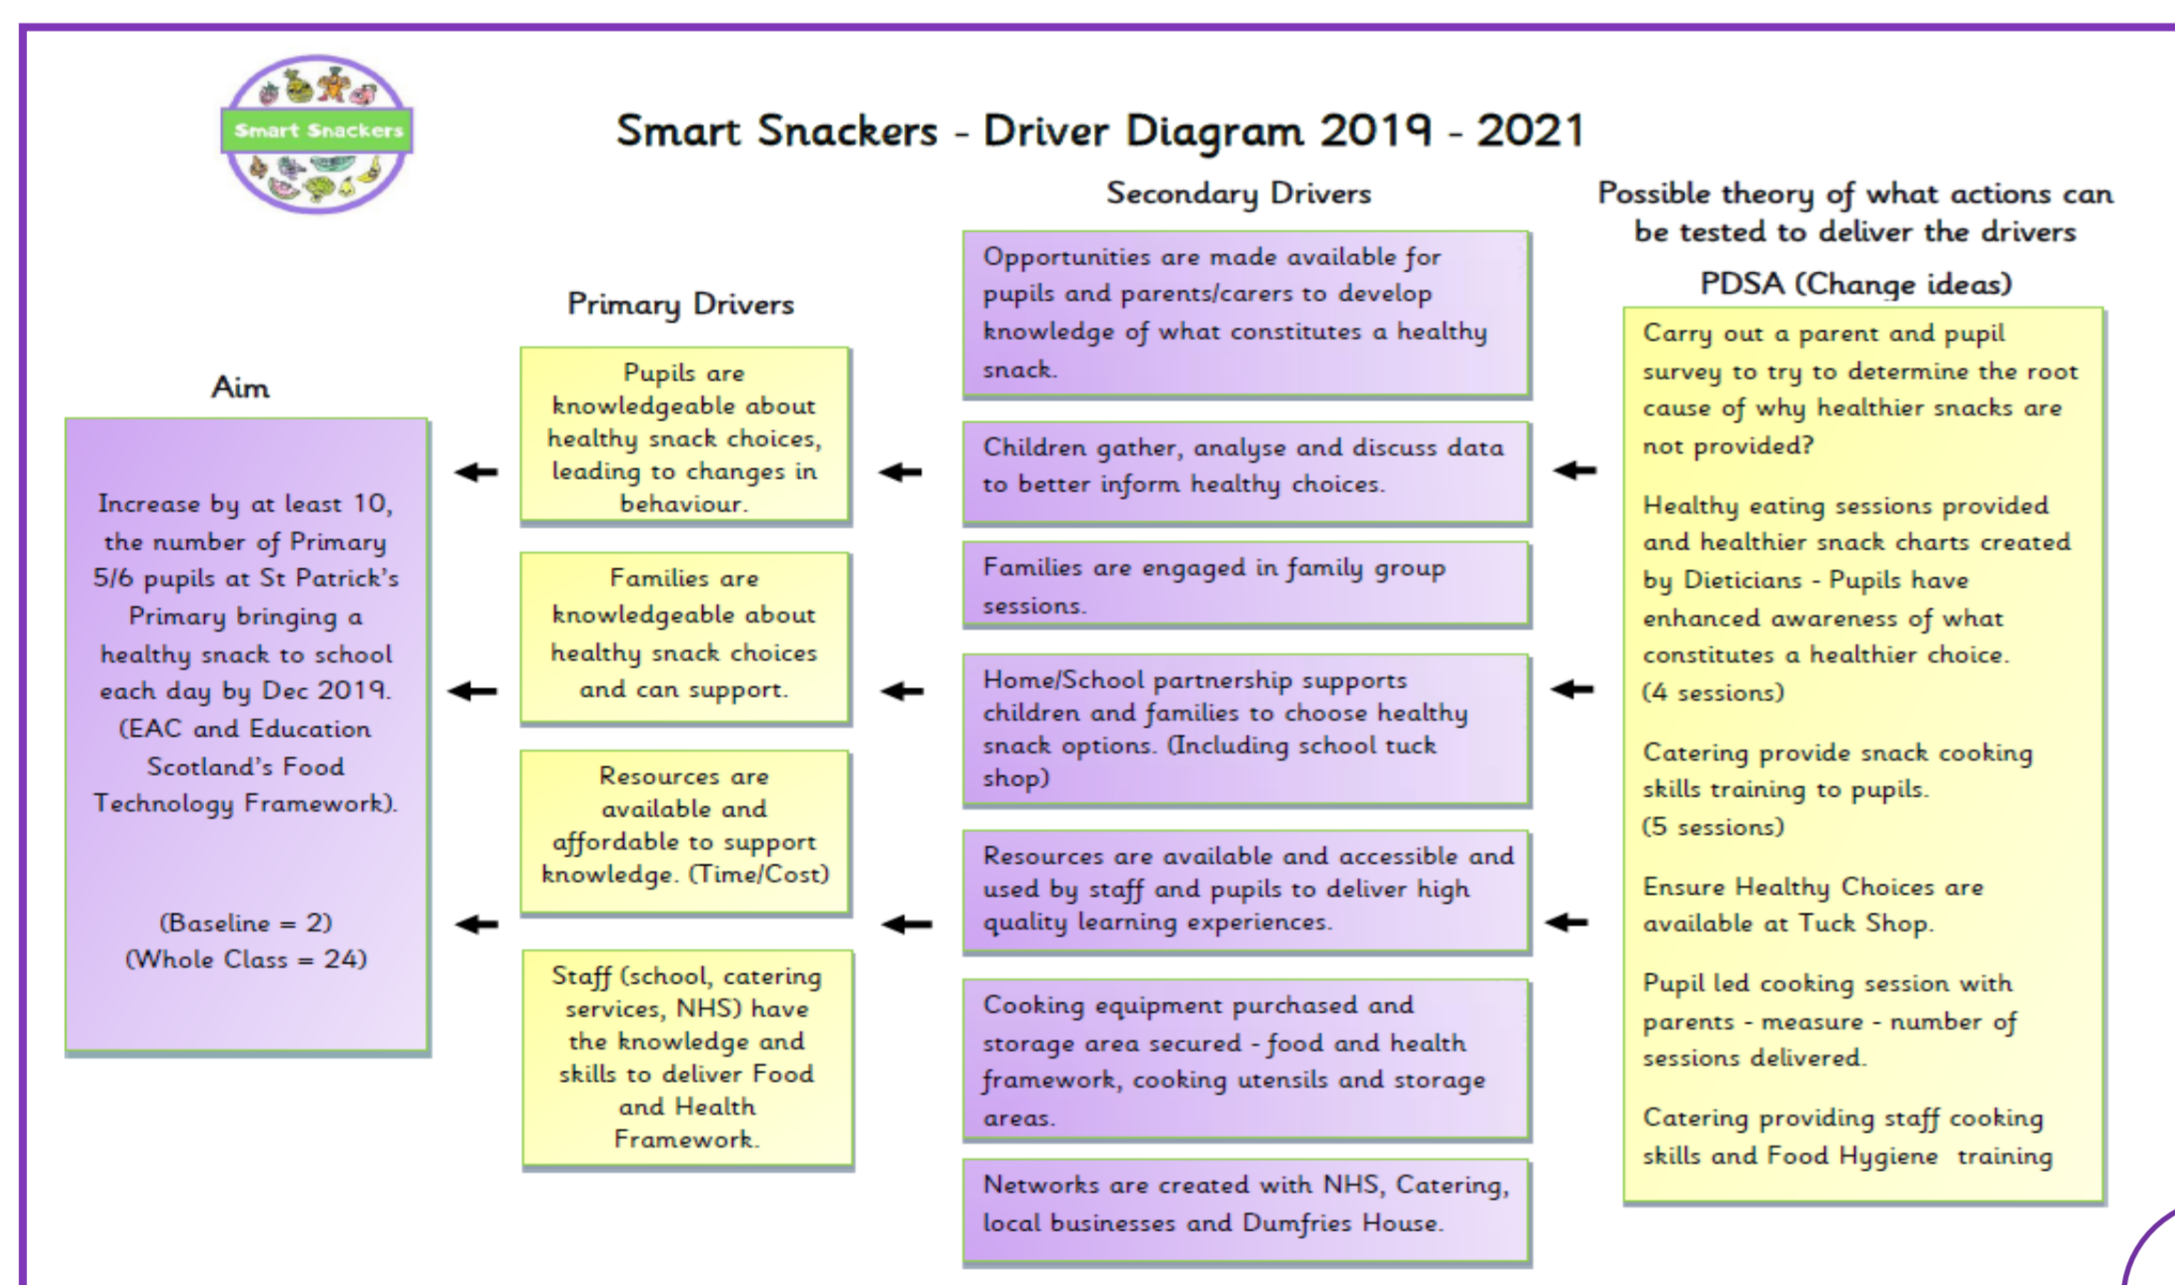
Smart Snackers

Smart Snackers - Driver Diagram 2019 - 2021

Aim

Increase by at least 10, the number of Primary 5/6 pupils at St Patrick's Primary bringing a healthy snack to school each day by Dec 2019. (EAC and Education Scotland's Food Technology Framework).

(Baseline = 2)
(Whole Class = 24)

Primary Drivers

Pupils are knowledgeable about healthy snack choices, leading to changes in behaviour.

Families are knowledgeable about healthy snack choices and can support.

Resources are available and affordable to support knowledge. (Time/Cost)

Staff (school, catering services, NHS) have the knowledge and skills to deliver Food and Health Framework.

Secondary Drivers

Opportunities are made available for pupils and parents/carers to develop knowledge of what constitutes a healthy snack.

Children gather, analyse and discuss data to better inform healthy choices.

Families are engaged in family group sessions.

Home/School partnership supports children and families to choose healthy snack options. (Including school tuck shop)

Resources are available and accessible and used by staff and pupils to deliver high quality learning experiences.

Cooking equipment purchased and storage area secured - food and health framework, cooking utensils and storage areas.

Networks are created with NHS, Catering, local businesses and Dumfries House.

Possible theory of what actions can be tested to deliver the drivers

PDSA (Change ideas)

Carry out a parent and pupil survey to try to determine the root cause of why healthier snacks are not provided?

Healthy eating sessions provided and healthier snack charts created by Dieticians - Pupils have enhanced awareness of what constitutes a healthier choice. (4 sessions)

Catering provide snack cooking skills training to pupils. (5 sessions)

Ensure Healthy Choices are available at Tuck Shop.

Pupil led cooking session with parents - measure - number of sessions delivered.

Catering providing staff cooking skills and Food Hygiene training